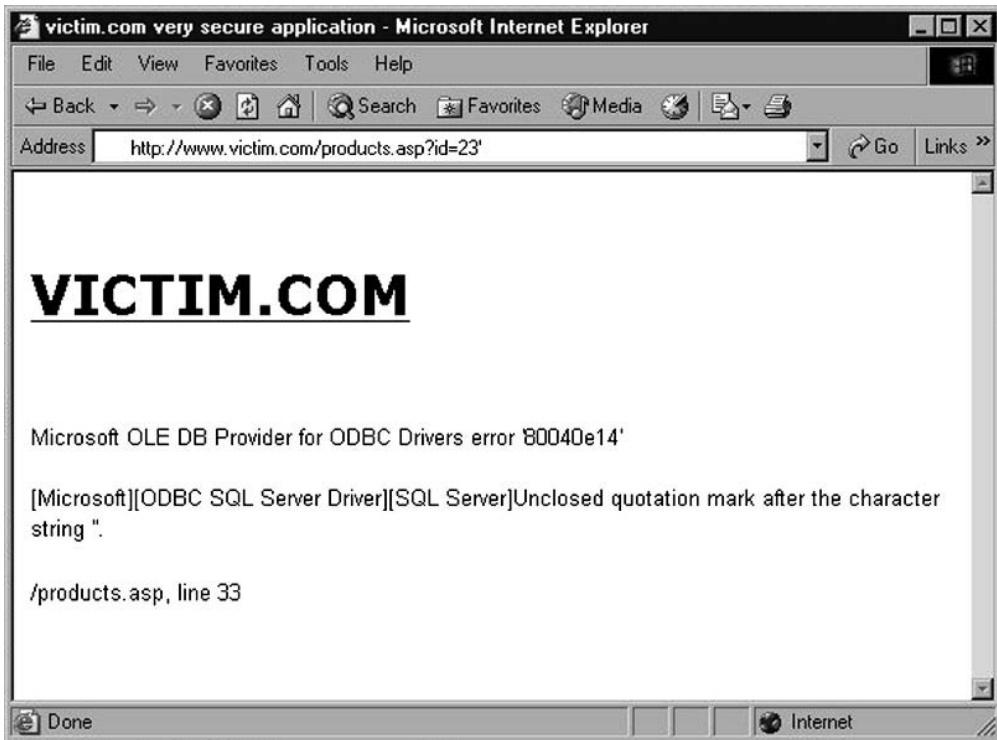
victim.com very secure application - Microsoft Internet Explorer

File Edit View Favorites Tools Help

Back Search Favorites Media

Address http://www.victim.com/products.asp?id=23' Go Links »

VICTIM.COM

Microsoft OLE DB Provider for ODBC Drivers error '80040e14'

[Microsoft][ODBC SQL Server Driver][SQL Server]Unclosed quotation mark after the character string ''.

/products.asp, line 33

Done Internet